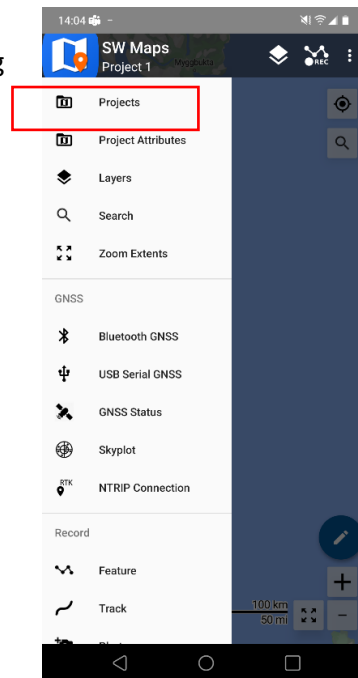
14:04
SW Maps
Project 1
Mysgbuku
REC
Projects
Project Attributes
Layers
Search
Zoom Extents
GNSS
Bluetooth GNSS
USB Serial GNSS
GNSS Status
Skyplot
RTK
NTRIP Connection
Record
Feature
Track
100 km
50 mi
+
−